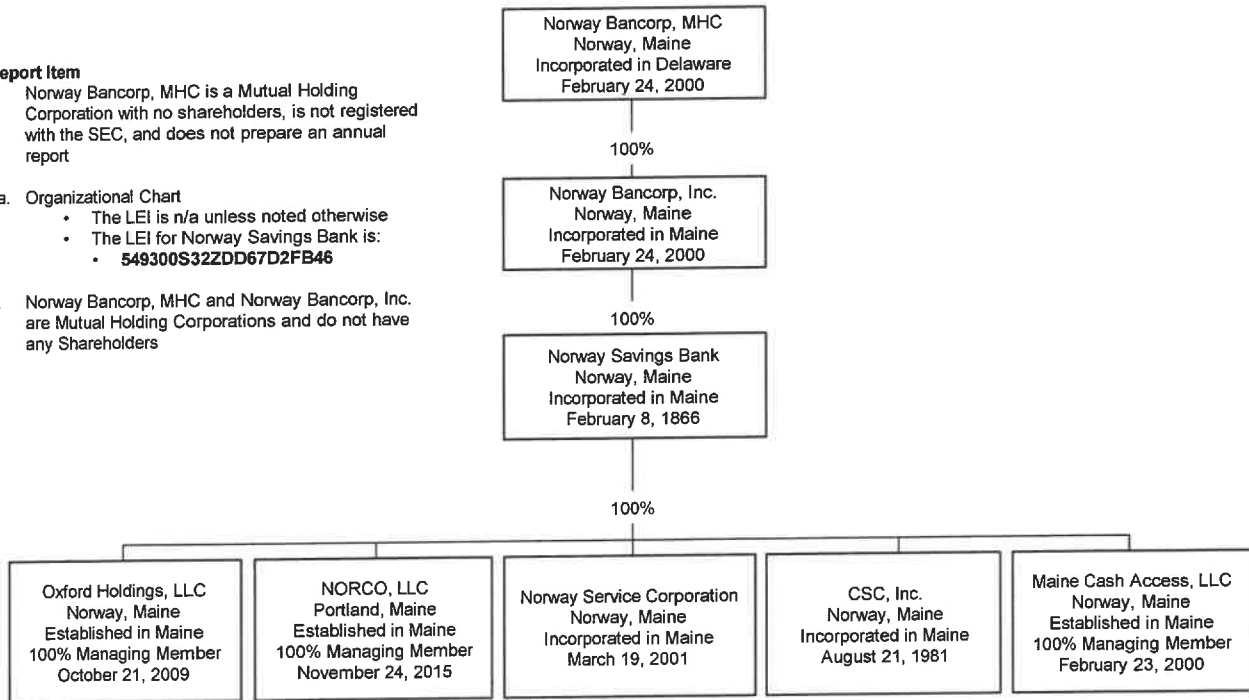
eport Item
Norway Bancorp, MHC is a Mutual Holding Corporation with no shareholders, is not registered with the SEC, and does not prepare an annual report

a. Organizational Chart
• The LEI is n/a unless noted otherwise
• The LEI for Norway Savings Bank is:
• 549300S32ZDD67D2FB46

Norway Bancorp, MHC and Norway Bancorp, Inc. are Mutual Holding Corporations and do not have any Shareholders

Norway Bancorp, MHC
Norway, Maine
Incorporated in Delaware
February 24, 2000

100%

Norway Bancorp, Inc.
Norway, Maine
Incorporated in Maine
February 24, 2000

100%

Norway Savings Bank
Norway, Maine
Incorporated in Maine
February 8, 1866

100%

Oxford Holdings, LLC
Norway, Maine
Established in Maine
100% Managing Member
October 21, 2009

NORCO, LLC
Portland, Maine
Established in Maine
100% Managing Member
November 24, 2015

Norway Service Corporation
Norway, Maine
Incorporated in Maine
March 19, 2001

CSC, Inc.
Norway, Maine
Incorporated in Maine
August 21, 1981

Maine Cash Access, LLC
Norway, Maine
Established in Maine
100% Managing Member
February 23, 2000